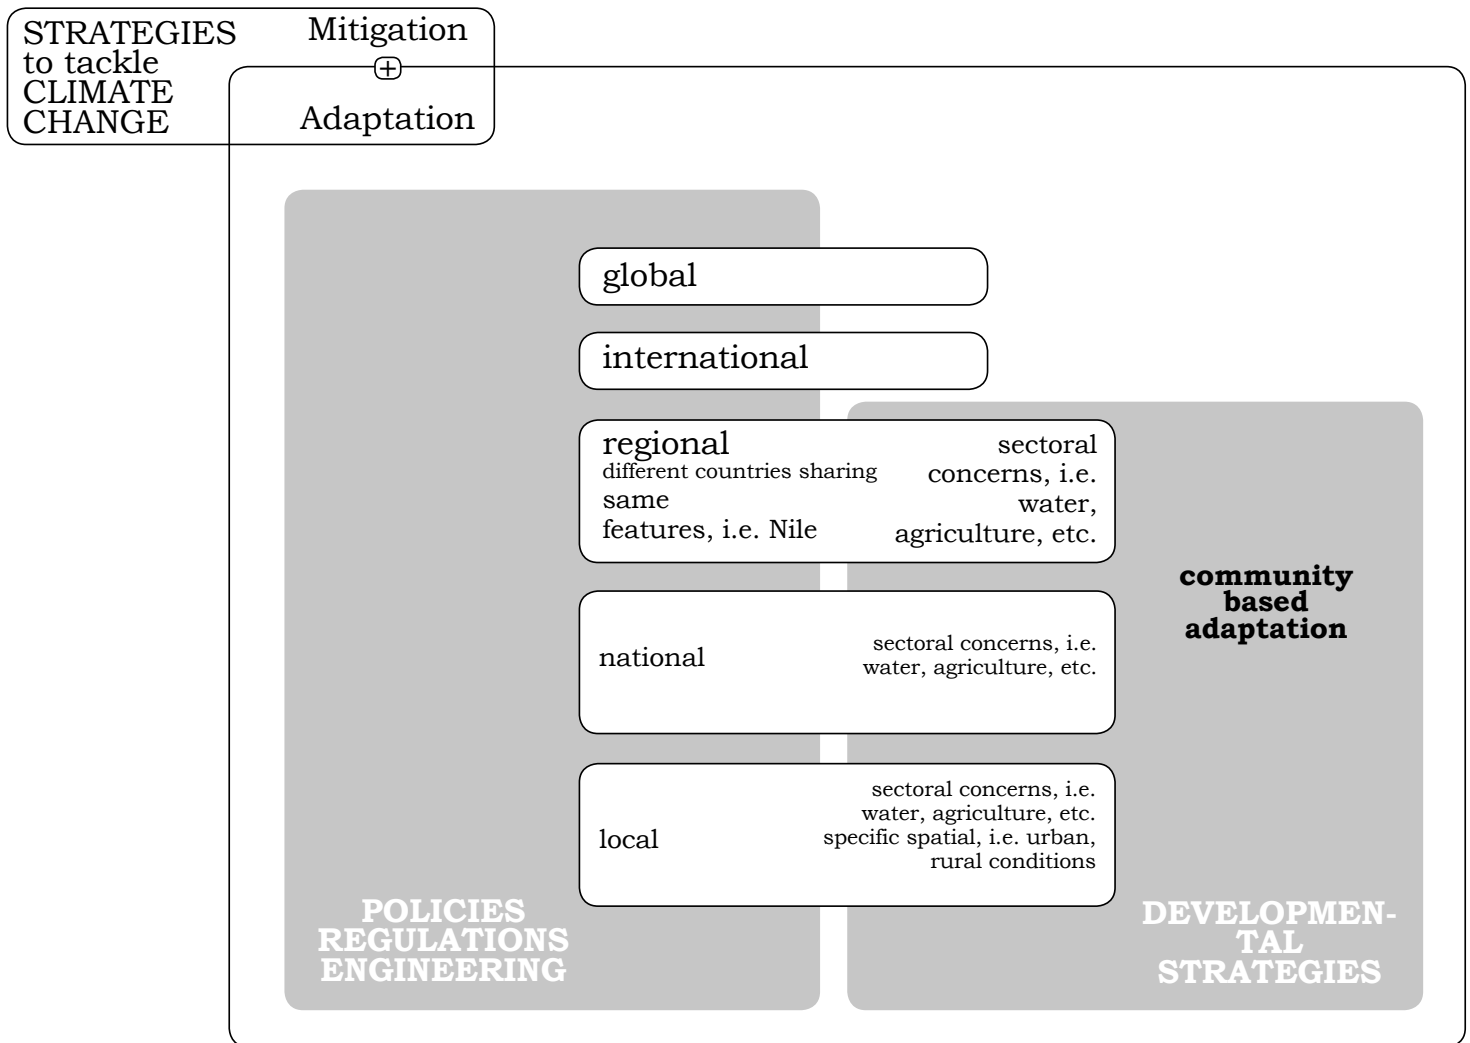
STRATEGIES to tackle CLIMATE CHANGE

Mitigation
$\oplus$
Adaptation

global

international

regional
different countries sharing same features, i.e. Nile

sectoral concerns, i.e. water, agriculture, etc.

community based adaptation

national

sectoral concerns, i.e. water, agriculture, etc.

local

sectoral concerns, i.e. water, agriculture, etc. specific spatial, i.e. urban, rural conditions

POLICIES
REGULATIONS
ENGINEERING

DEVELOPMENTAL
STRATEGIES